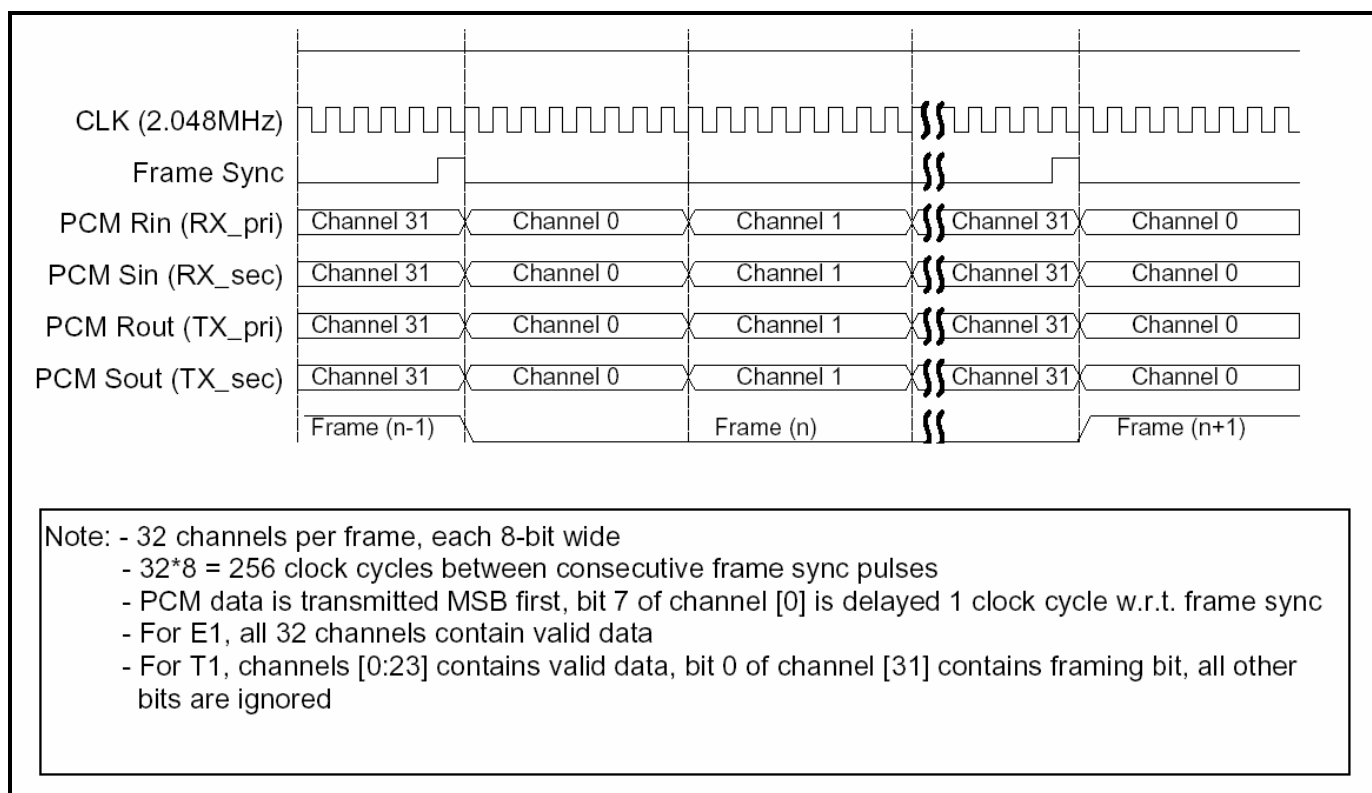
CLK (2.048MHz)

Frame Sync

PCM Rin (RX_pri) Channel 31 Channel 0 Channel 1 Channel 31 Channel 0

PCM Sin (RX_sec) Channel 31 Channel 0 Channel 1 Channel 31 Channel 0

PCM Rout (TX_pri) Channel 31 Channel 0 Channel 1 Channel 31 Channel 0

PCM Sout (TX_sec) Channel 31 Channel 0 Channel 1 Channel 31 Channel 0

Frame (n-1) Frame (n) Frame (n+1)

Note: - 32 channels per frame, each 8-bit wide
- 32*8 = 256 clock cycles between consecutive frame sync pulses
- PCM data is transmitted MSB first, bit 7 of channel [0] is delayed 1 clock cycle w.r.t. frame sync
- For E1, all 32 channels contain valid data
- For T1, channels [0:23] contains valid data, bit 0 of channel [31] contains framing bit, all other bits are ignored